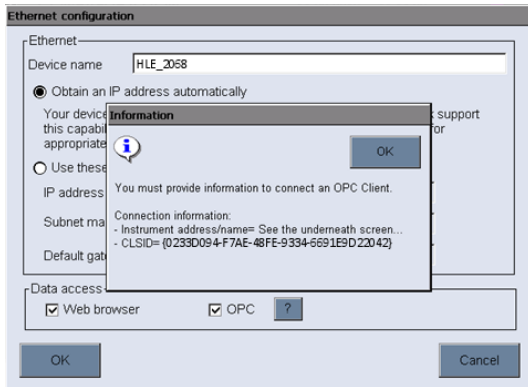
Ethernet configuration

Ethernet

Device name HLE_2068

Obtain an IP address automatically

Your device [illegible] support this capabi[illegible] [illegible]or appropriate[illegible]

Use these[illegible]

IP address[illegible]

Subnet ma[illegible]

Default gat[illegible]

Information

OK

You must provide information to connect an OPC Client.

Connection information:
- Instrument address/name= See the underneath screen...
- CLSID={0233D094-F7AE-48FE-9334-6691E9D22042}

Data access

Web browser

OPC

?

OK

Cancel